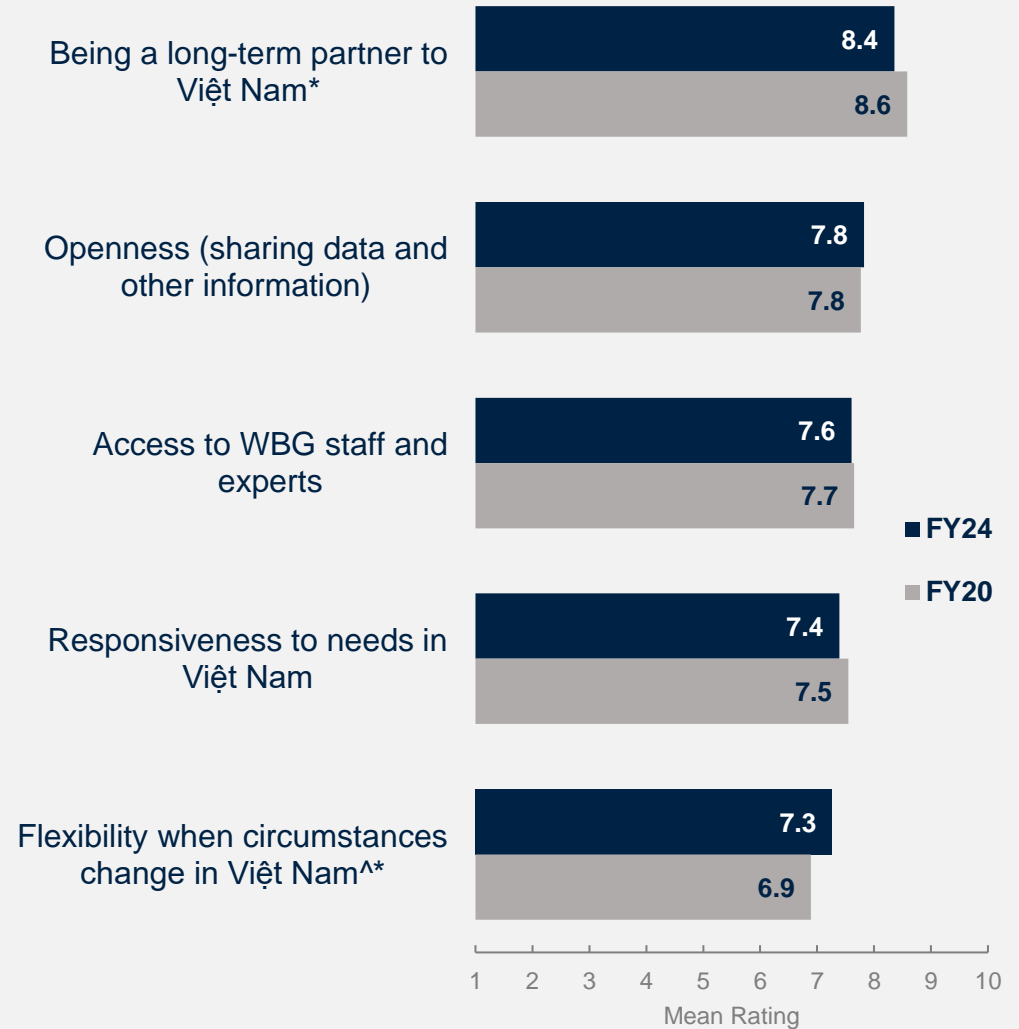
Being a long-term partner to Việt Nam*

8.4

8.6

Openness (sharing data and other information)

7.8

7.8

Access to WBG staff and experts

7.6

7.7

Responsiveness to needs in Việt Nam

7.4

7.5

Flexibility when circumstances change in Việt Nam^*

7.3

6.9

FY24

FY20

1 2 3 4 5 6 7 8 9 10

Mean Rating